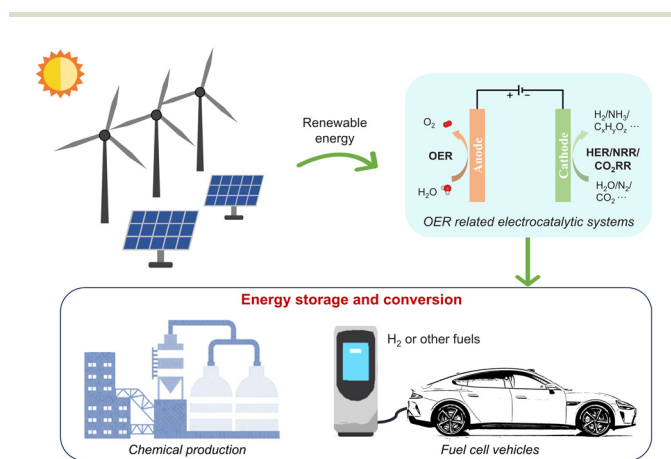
Renewable energy

+ −

$O_2$

OER

$H_2O$

Anode

Cathode

$H_2/NH_3/$ $C_xH_yO_z$ ⋯

HER/NRR/ $CO_2$RR

$H_2O/N_2/$ $CO_2$ ⋯

OER related electrocatalytic systems

Energy storage and conversion

$H_2$ or other fuels

Chemical production

Fuel cell vehicles